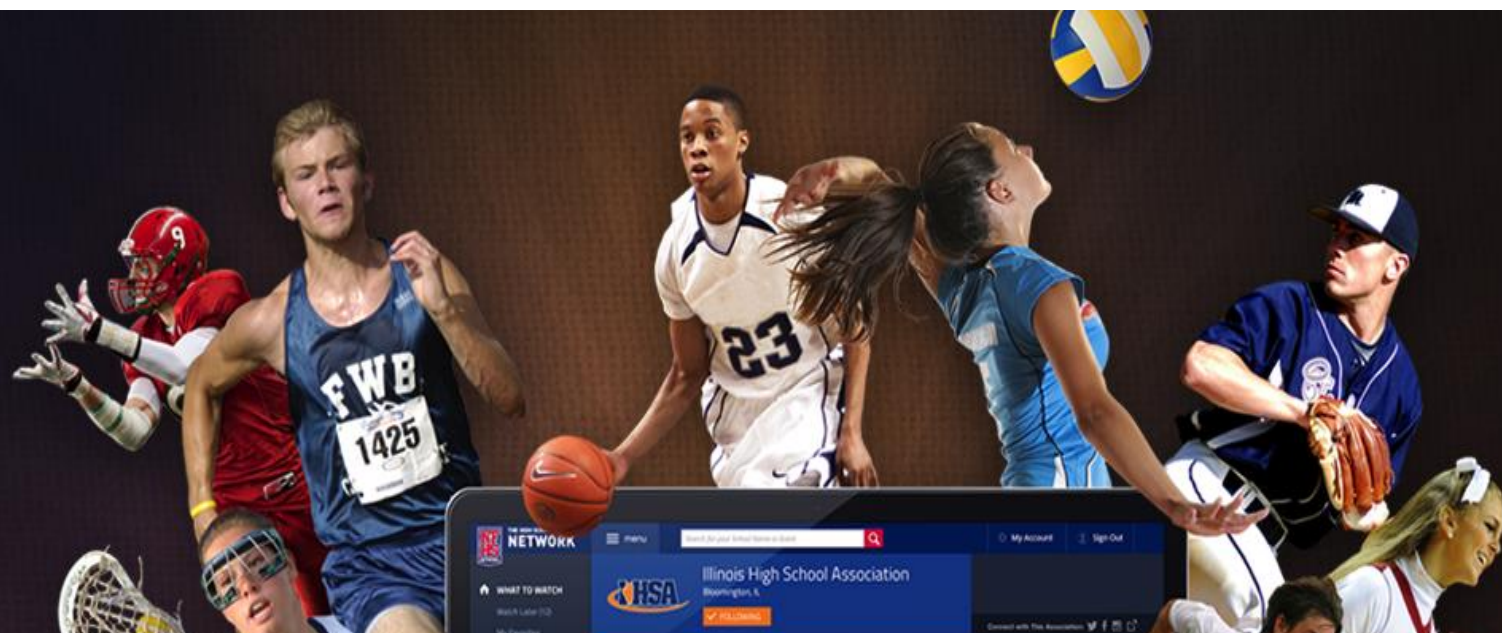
9

FWB

1425

23

NETWORK

menu

Search for your School Name or Event

My Account

Sign Out

WHAT TO WATCH

Watch Later (12)

IHSA

Illinois High School Association

Bloomington, IL

FOLLOWING

Connect with This Association